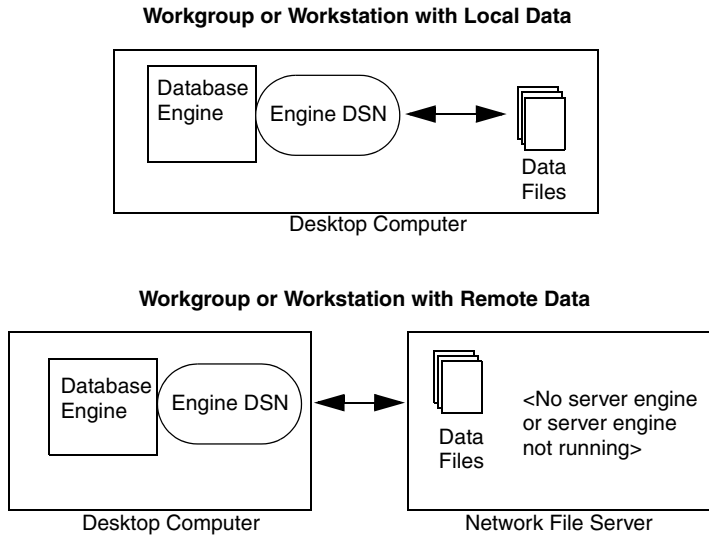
Workgroup or Workstation with Local Data

Database Engine

Engine DSN

Data Files

Desktop Computer

Workgroup or Workstation with Remote Data

Database Engine

Engine DSN

Data Files

<No server engine or server engine not running>

Desktop Computer

Network File Server